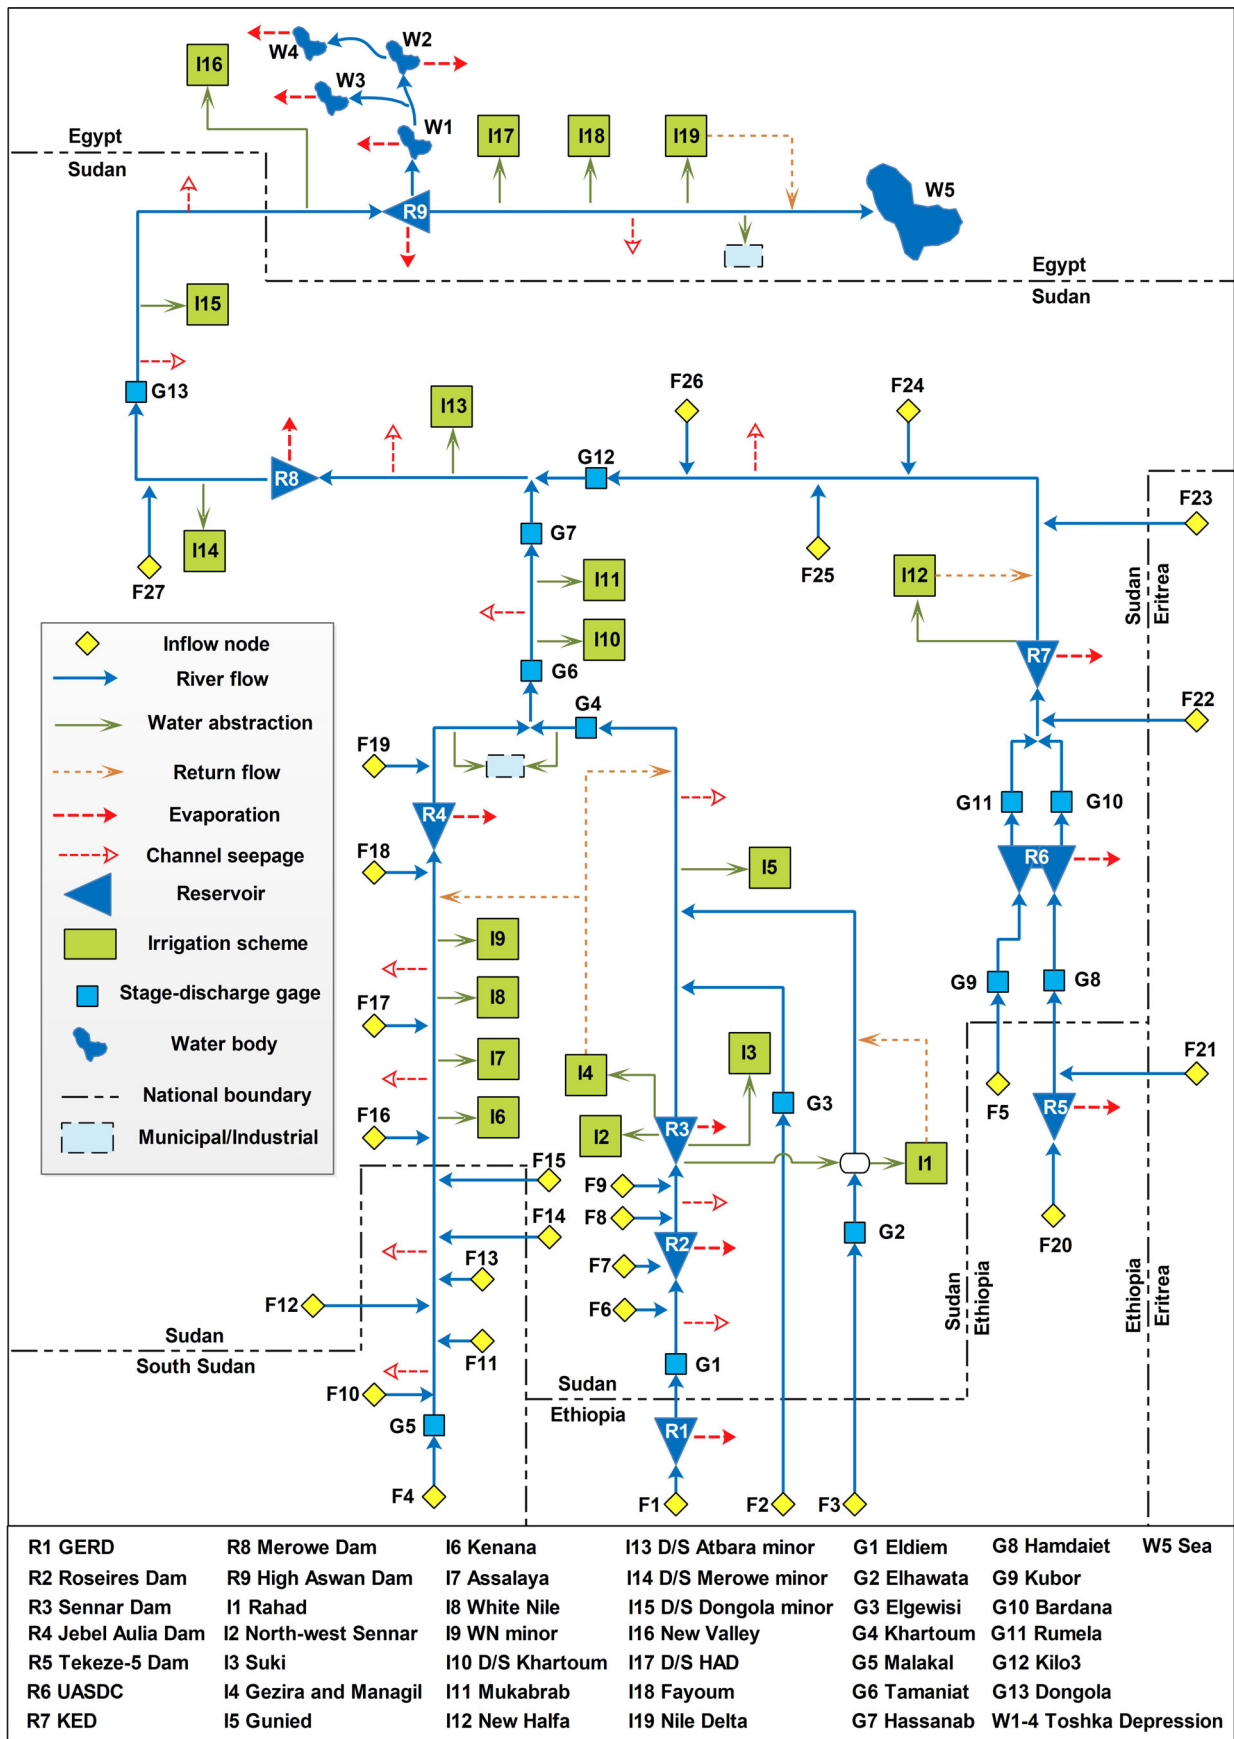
W4 W2 W3 W1 I16 I17 I18 I19 W5

Egypt
Sudan

R9

Egypt
Sudan

I15

G13

F26 F24

I13

G12

R8

G7

F23

I14

F27

F25

I11

I12

Sudan
Eritrea

I10

R7

G6

G4

F22

F19

R4

G11 G10

F18

R6

I5

I9

G9 G8

I8

F17

I7

I3

I4

F21

F16

I6

G3

F5

R5

I2

R3

I1

F15

F9

F14

F8

G2

F20

F13

R2

F7

F12

F6

Sudan
South Sudan

F11

G1

F10

Sudan
Ethiopia

Sudan
Ethiopia

Ethiopia
Eritrea

G5

R1

F4

F1 F2 F3

Inflow node
River flow
Water abstraction
Return flow
Evaporation
Channel seepage
Reservoir
Irrigation scheme
Stage-discharge gage
Water body
National boundary
Municipal/Industrial

| R1 GERD | R8 Merowe Dam | I6 Kenana | I13 D/S Atbara minor | G1 Eldiem | G8 Hamdaiet | W5 Sea |
|---|---|---|---|---|---|---|
| R2 Roseires Dam | R9 High Aswan Dam | I7 Assalaya | I14 D/S Merowe minor | G2 Elhawata | G9 Kubor | |
| R3 Sennar Dam | I1 Rahad | I8 White Nile | I15 D/S Dongola minor | G3 Elgewisi | G10 Bardana | |
| R4 Jebel Aulia Dam | I2 North-west Sennar | I9 WN minor | I16 New Valley | G4 Khartoum | G11 Rumela | |
| R5 Tekeze-5 Dam | I3 Suki | I10 D/S Khartoum | I17 D/S HAD | G5 Malakal | G12 Kilo3 | |
| R6 UASDC | I4 Gezira and Managil | I11 Mukabrab | I18 Fayoum | G6 Tamaniat | G13 Dongola | |
| R7 KED | I5 Gunied | I12 New Halfa | I19 Nile Delta | G7 Hassanab | W1-4 Toshka Depression | |